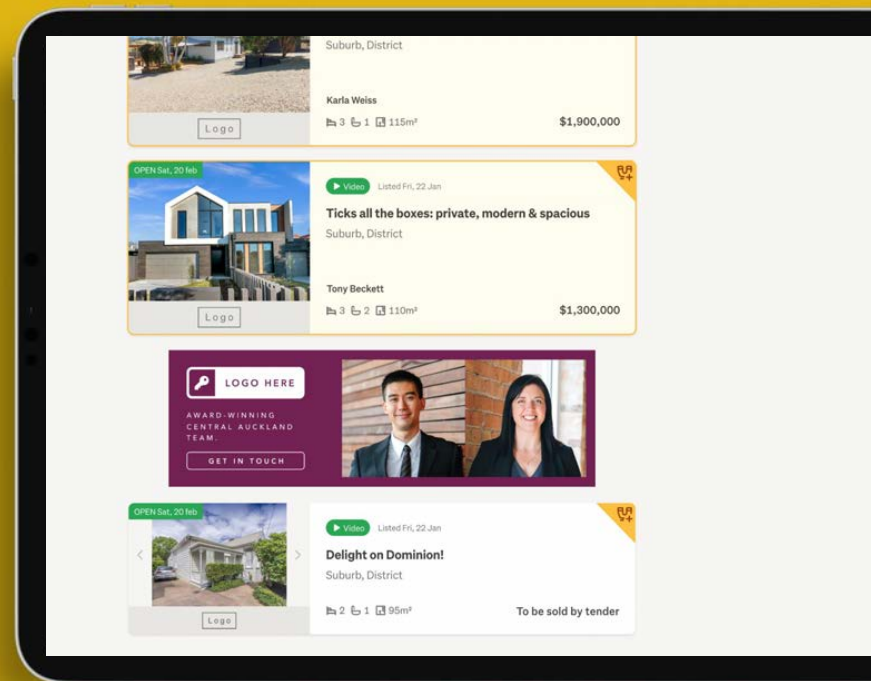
Suburb, District

Karla Weiss

3 1 115m²

$1,900,000

Logo

OPEN Sat, 20 feb

▶ Video Listed Fri, 22 Jan

Ticks all the boxes: private, modern & spacious

Suburb, District

Tony Beckett

3 2 110m²

$1,300,000

Logo

LOGO HERE

AWARD-WINNING CENTRAL AUCKLAND TEAM.

GET IN TOUCH

OPEN Sat, 20 feb

▶ Video Listed Fri, 22 Jan

Delight on Dominion!

Suburb, District

2 1 95m²

To be sold by tender

Logo